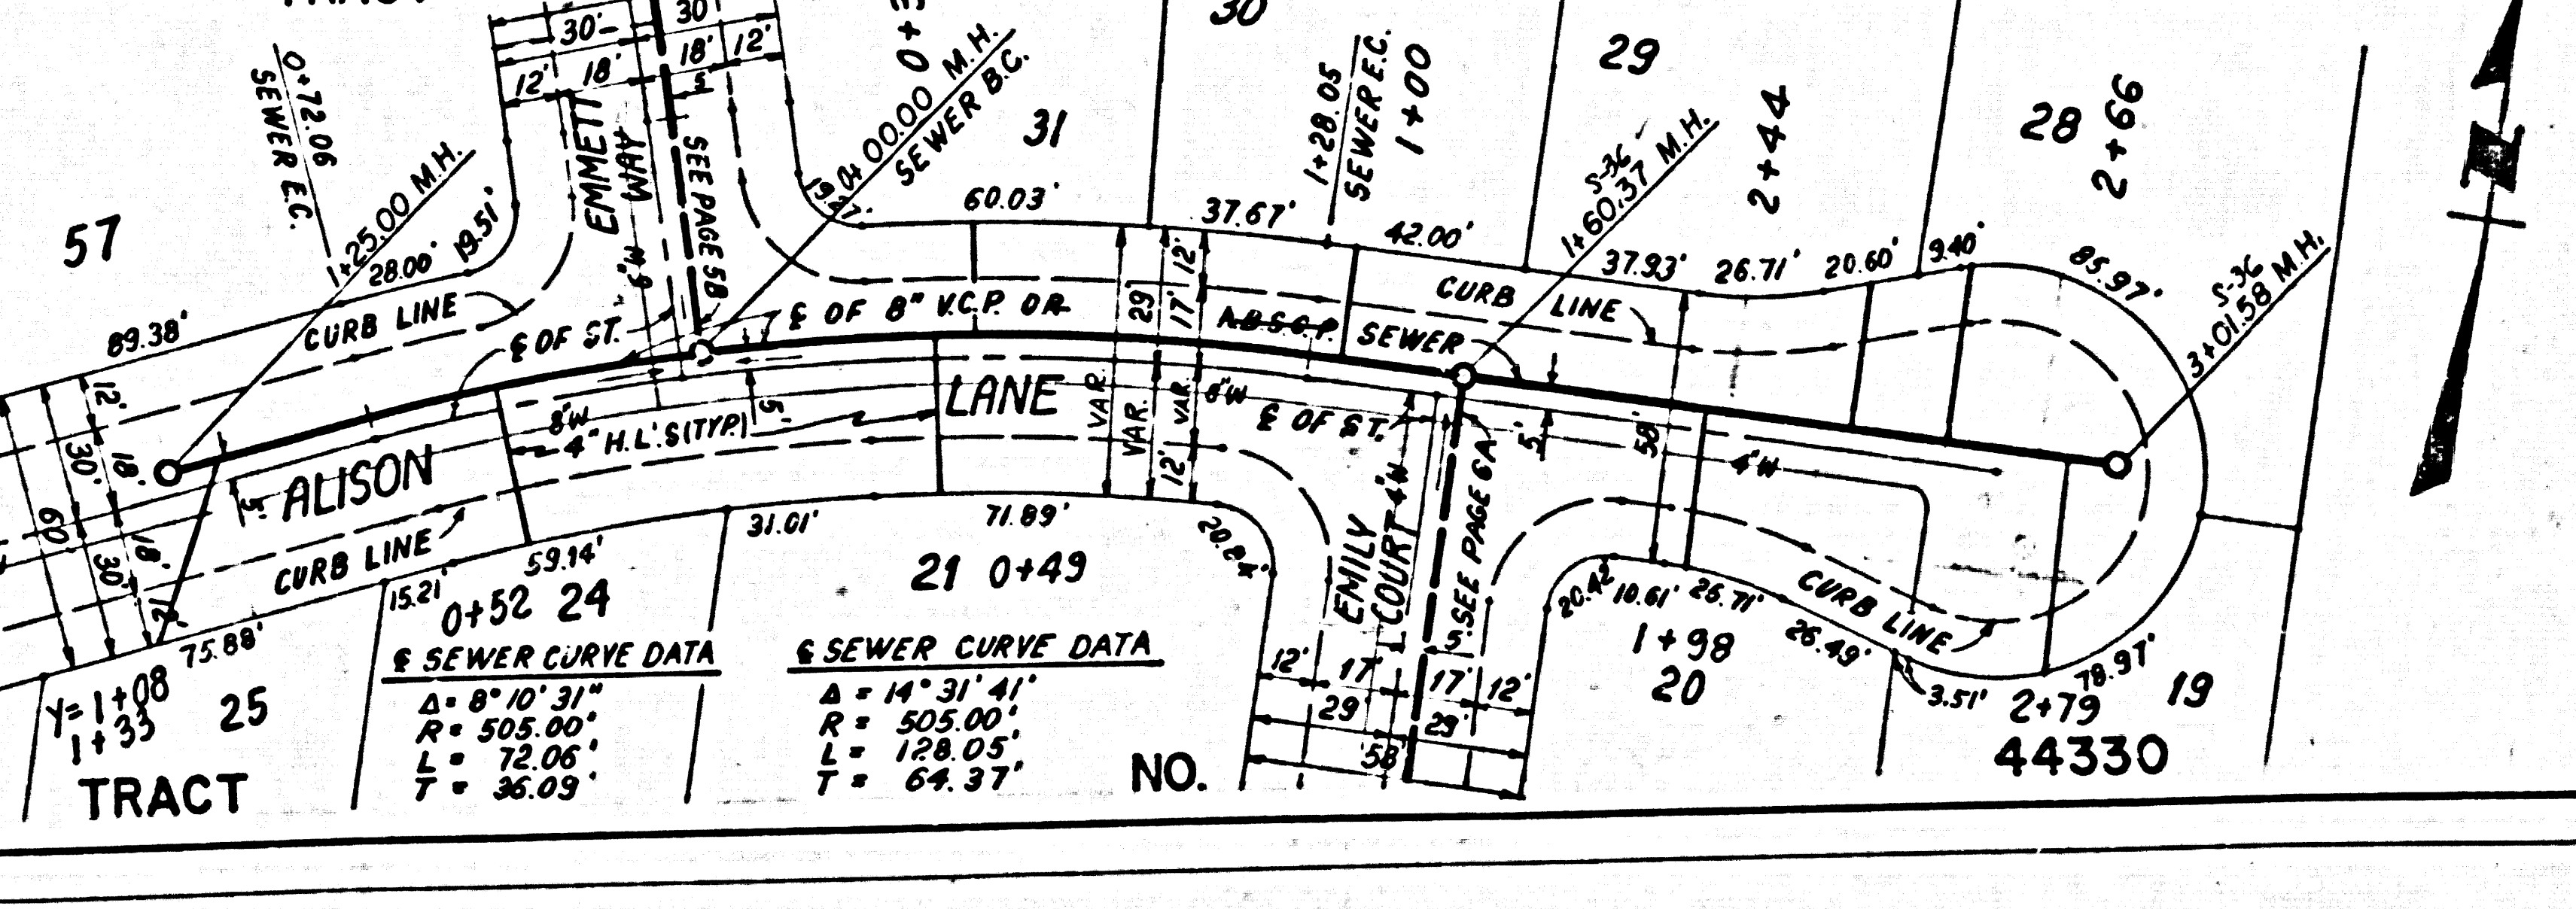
30'
30'
30
29
28
18'
12'
12'
18'
5'
0+72.06
SEWER E.C.
EMMETT WAY
SEE PAGE 5B
4'W
1+00.00 M.H.
SEWER B.C.
31
1+28.05
SEWER E.C.
1+00
S-36
1+60.37 M.H.
2+44
2+66
57
1+25.00 M.H.
28.00'
19.51'
19.27'
60.03'
37.67'
42.00'
37.93'
26.71'
20.60'
9.40'
85.97'
S-36
3+01.58 M.H.
CURB LINE
89.38'
℄ OF ST.
℄ OF 8" V.C.P. OR A.B.S.C.P. SEWER
29
17'
12'
CURB LINE
12'
30'
18'
60'
30'
18'
12'
℄ ALISON
8'W
4" H.L.'S (TYP.)
5'
LANE
VAR.
VAR.
VAR.
8'W
℄ OF ST.
5'
58'
4'W
12'
CURB LINE
59.14'
31.01'
71.89'
20.84'
EMILY COURT
4'W
SEE PAGE 6A
5'
20.42'
10.61'
26.71'
CURB LINE
15.21'
0+52
24
21
0+49
1+98
20
26.49'
75.88'
℄ SEWER CURVE DATA
Δ = 8° 10' 31"
R = 505.00'
L = 72.06'
T = 36.09'
℄ SEWER CURVE DATA
Δ = 14° 31' 41"
R = 505.00'
L = 128.05'
T = 64.37'
12'
17'
29'
17'
12'
29'
58'
3.51'
2+79
78.97'
19
Y= 1+08
1+33
25
TRACT
NO.
44330